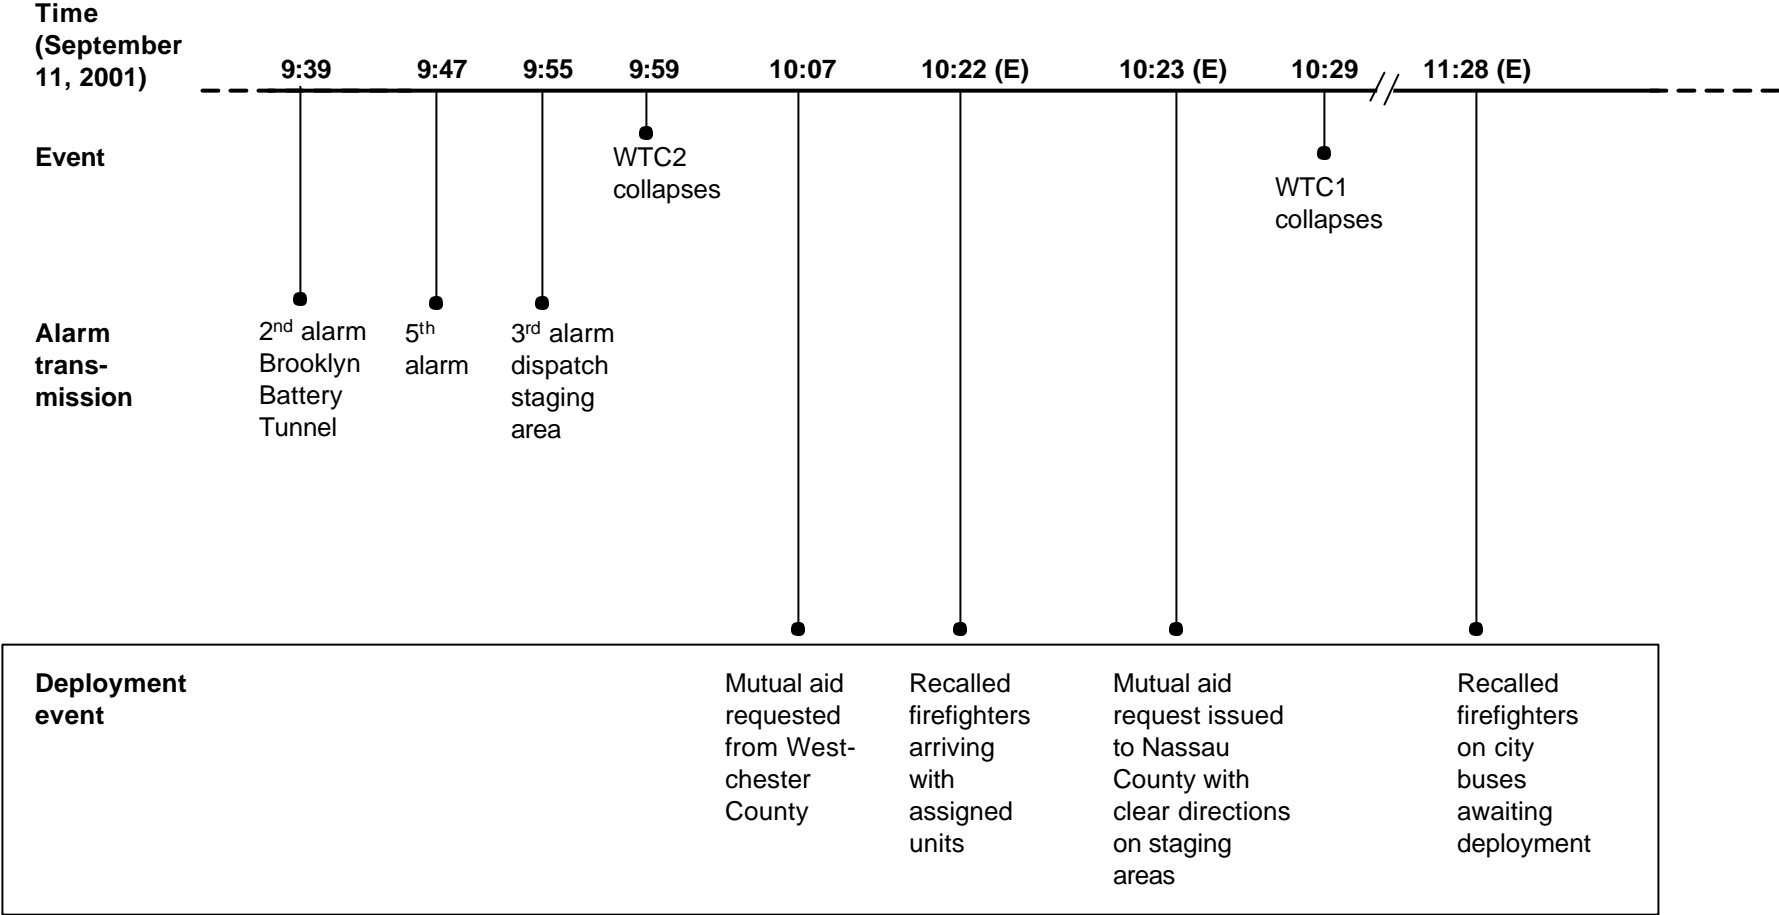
Time (September 11, 2001)

9:39 9:47 9:55 9:59 10:07 10:22 (E) 10:23 (E) 10:29 11:28 (E)

Event

WTC2 collapses

WTC1 collapses

Alarm transmission

2$^{nd}$ alarm Brooklyn Battery Tunnel

5$^{th}$ alarm

3$^{rd}$ alarm dispatch staging area

Deployment event

Mutual aid requested from Westchester County

Recalled firefighters arriving with assigned units

Mutual aid request issued to Nassau County with clear directions on staging areas

Recalled firefighters on city buses awaiting deployment